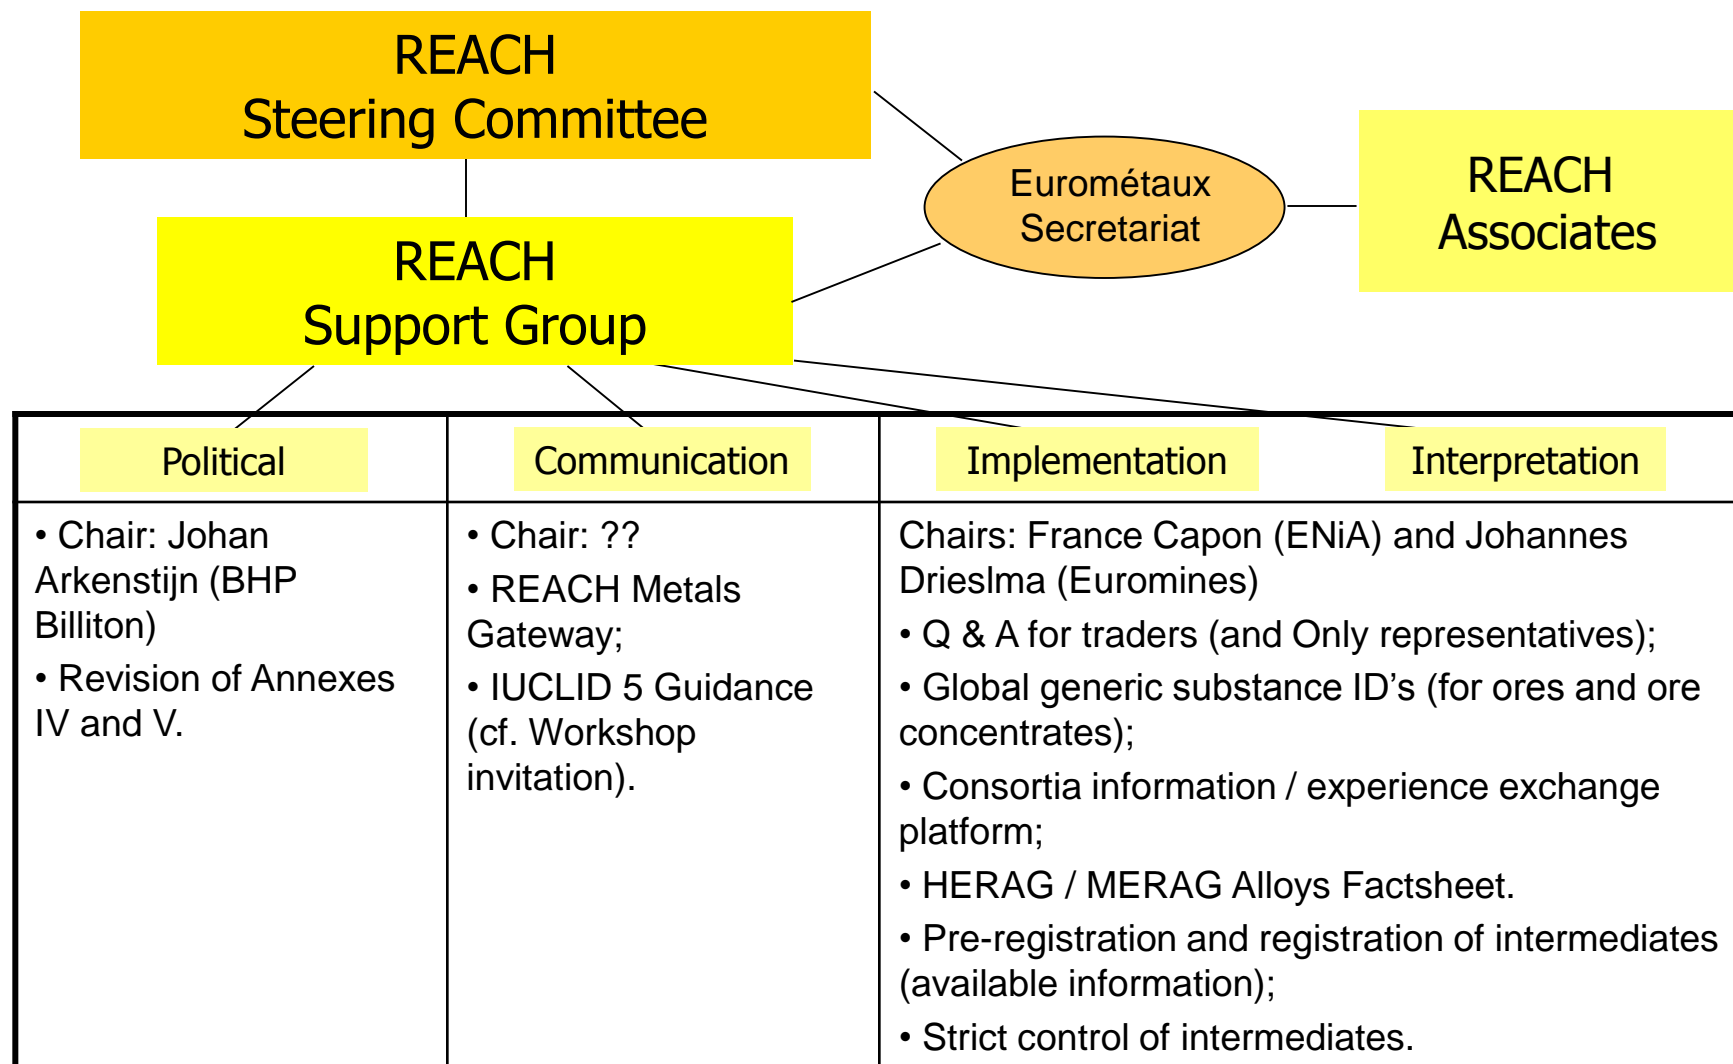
REACH
Steering Committee

Eurométaux
Secretariat

REACH
Associates

REACH
Support Group

| Political | Communication | Implementation Interpretation |
|---|---|---|
| • Chair: Johan Arkenstijn (BHP Billiton)<br>• Revision of Annexes IV and V. | • Chair: ??<br>• REACH Metals Gateway;<br>• IUCLID 5 Guidance (cf. Workshop invitation). | Chairs: France Capon (ENiA) and Johannes Drieslma (Euromines)<br>• Q & A for traders (and Only representatives);<br>• Global generic substance ID's (for ores and ore concentrates);<br>• Consortia information / experience exchange platform;<br>• HERAG / MERAG Alloys Factsheet.<br>• Pre-registration and registration of intermediates (available information);<br>• Strict control of intermediates. |